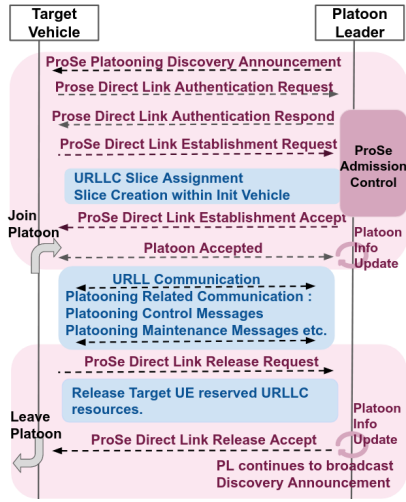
Target Vehicle

Platoon Leader

ProSe Platooning Discovery Announcement

Prose Direct Link Authentication Request

Prose Direct Link Authentication Respond

ProSe Direct Link Establishment Request

ProSe Admission Control

URLLC Slice Assignment
Slice Creation within Init Vehicle

Join Platoon

ProSe Direct Link Establishment Accept

Platoon Accepted

Platoon Info Update

URLL Communication
Platooning Related Communication :
Platooning Control Messages
Platooning Maintenance Messages etc.

ProSe Direct Link Release Request

Release Target UE reserved URLLC resources.

Leave Platoon

Platoon Info Update

ProSe Direct Link Release Accept

PL continues to broadcast Discovery Announcement